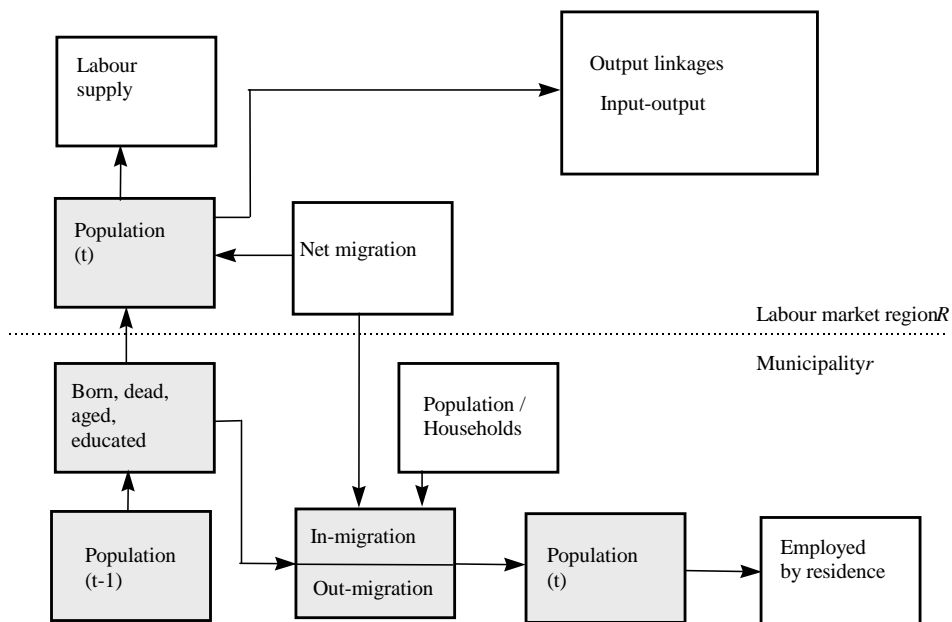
Labour supply

Output linkages

Input-output

Population (t)

Net migration

Labour market region*R*

Municipality*r*

Born, dead, aged, educated

Population / Households

Population (t-1)

In-migration

Out-migration

Population (t)

Employed by residence